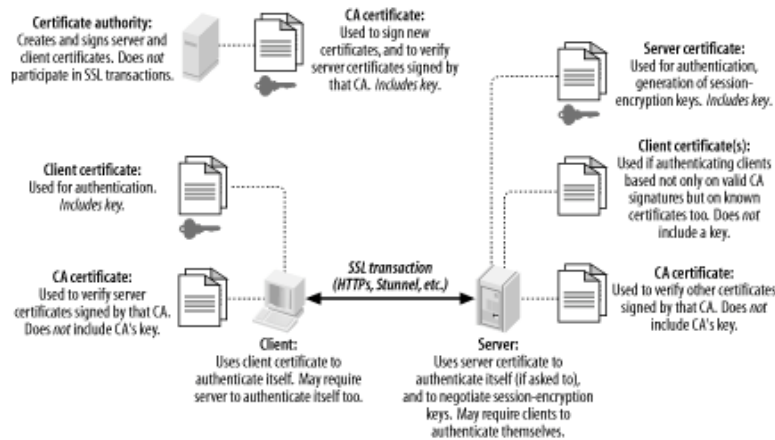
Certificate authority:
Creates and signs server and client certificates. Does *not* participate in SSL transactions.

CA certificate:
Used to sign new certificates, and to verify server certificates signed by that CA. *Includes key.*

Server certificate:
Used for authentication, generation of session-encryption keys. *Includes key.*

Client certificate:
Used for authentication. *Includes key.*

Client certificate(s):
Used if authenticating clients based not only on valid CA signatures but on known certificates too. Does *not* include a key.

CA certificate:
Used to verify server certificates signed by that CA. Does *not* include CA's key.

SSL transaction
(HTTPs, Stunnel, etc.)

CA certificate:
Used to verify other certificates signed by that CA. Does *not* include CA's key.

Client:
Uses client certificate to authenticate itself. May require server to authenticate itself too.

Server:
Uses server certificate to authenticate itself (if asked to), and to negotiate session-encryption keys. May require clients to authenticate themselves.